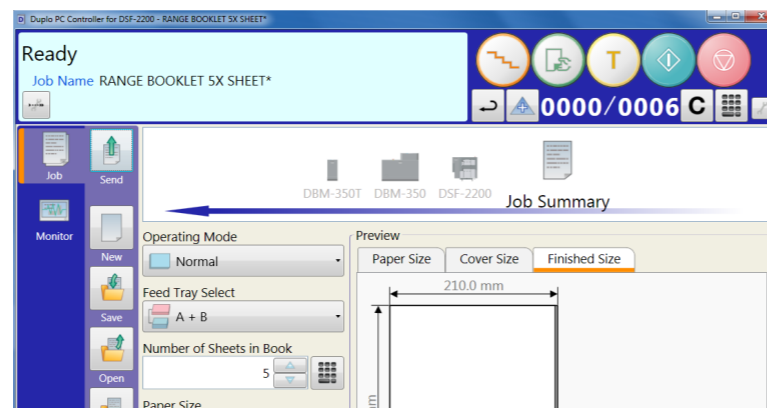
Duplo PC Controller for DSF-2200 - RANGE BOOKLET 5X SHEET*

Ready
Job Name RANGE BOOKLET 5X SHEET*

T

0000/0006 C

Job
Send
Monitor
New
Save
Open

DBM-350T DBM-350 DSF-2200
Job Summary

Operating Mode
Normal
Feed Tray Select
A + B
Number of Sheets in Book
5
Paper Size

Preview
Paper Size
Cover Size
Finished Size
210.0 mm
mm